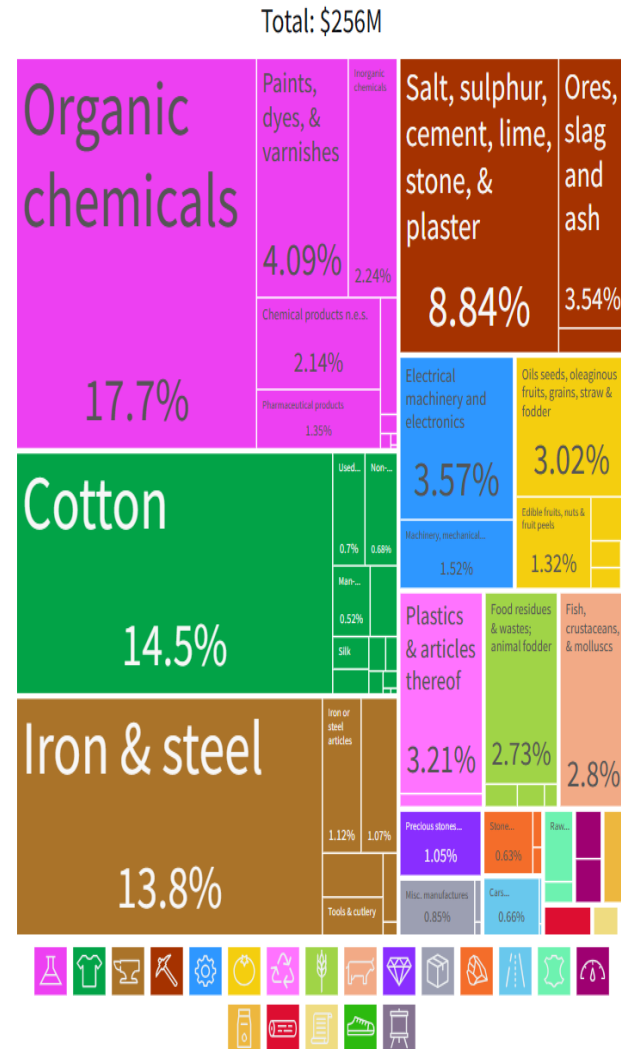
Total: $256M

Organic chemicals
17.7%

Paints, dyes, & varnishes
4.09%

Inorganic chemicals
2.24%

Chemical products n.e.s.
2.14%

Pharmaceutical products
1.35%

Salt, sulphur, cement, lime, stone, & plaster
8.84%

Ores, slag and ash
3.54%

Cotton
14.5%

Used...
0.7%

Non-...
0.68%

Man-...
0.52%

Silk

Electrical machinery and electronics
3.57%

Machinery, mechanical...
1.52%

Oils seeds, oleaginous fruits, grains, straw & fodder
3.02%

Edible fruits, nuts & fruit peels
1.32%

Iron & steel
13.8%

Iron or steel articles
1.12%

1.07%

Tools & cutlery

Plastics & articles thereof
3.21%

Food residues & wastes; animal fodder
2.73%

Fish, crustaceans, & molluscs
2.8%

Precious stones...
1.05%

Stone...
0.63%

Raw...

Misc. manufactures
0.85%

Cars...
0.66%